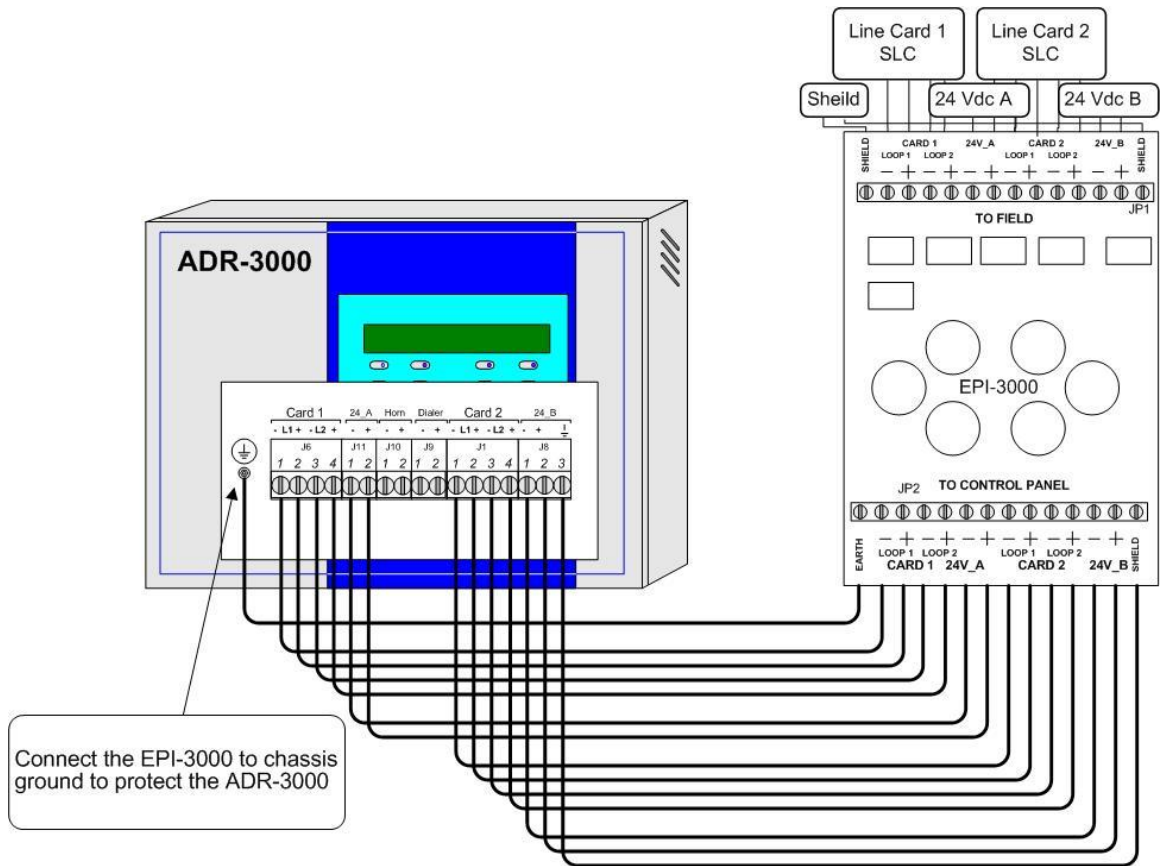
Line Card 1
SLC

Line Card 2
SLC

Sheild

24 Vdc A

24 Vdc B

SHIELD
CARD 1
LOOP 1 LOOP 2
24V_A
CARD 2
LOOP 1 LOOP 2
24V_B
SHIELD
− + − + − + − + − + − +

JP1
TO FIELD

EPI-3000

JP2
TO CONTROL PANEL

− + − + − + − + − + − +
EARTH
LOOP 1 LOOP 2
CARD 1 24V_A
LOOP 1 LOOP 2
CARD 2 24V_B
SHIELD

ADR-3000

Card 1
- L1 + - L2 +
J6
1 2 3 4

24_A
- +
J11
1 2

Horn
- +
J10
1 2

Dialer
- +
J9
1 2

Card 2
- L1 + - L2 +
J1
1 2 3 4

24_B
- +
J8
1 2 3

Connect the EPI-3000 to chassis ground to protect the ADR-3000